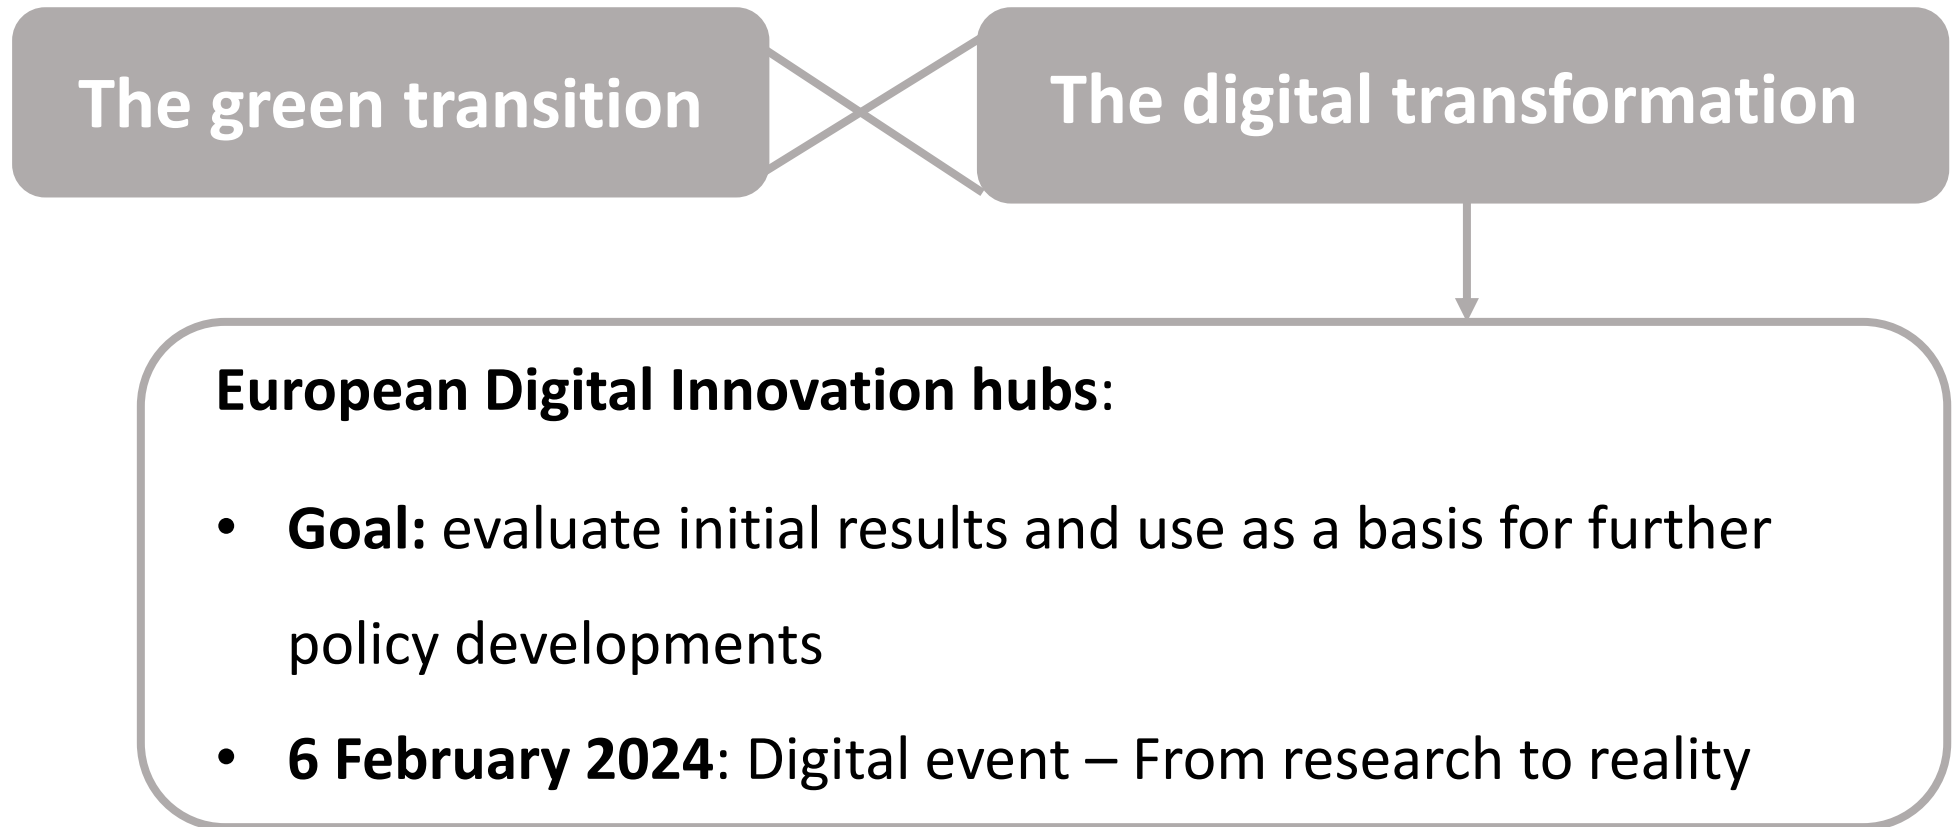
The green transition

The digital transformation

**European Digital Innovation hubs**:

- **Goal:** evaluate initial results and use as a basis for further policy developments
- **6 February 2024**: Digital event – From research to reality